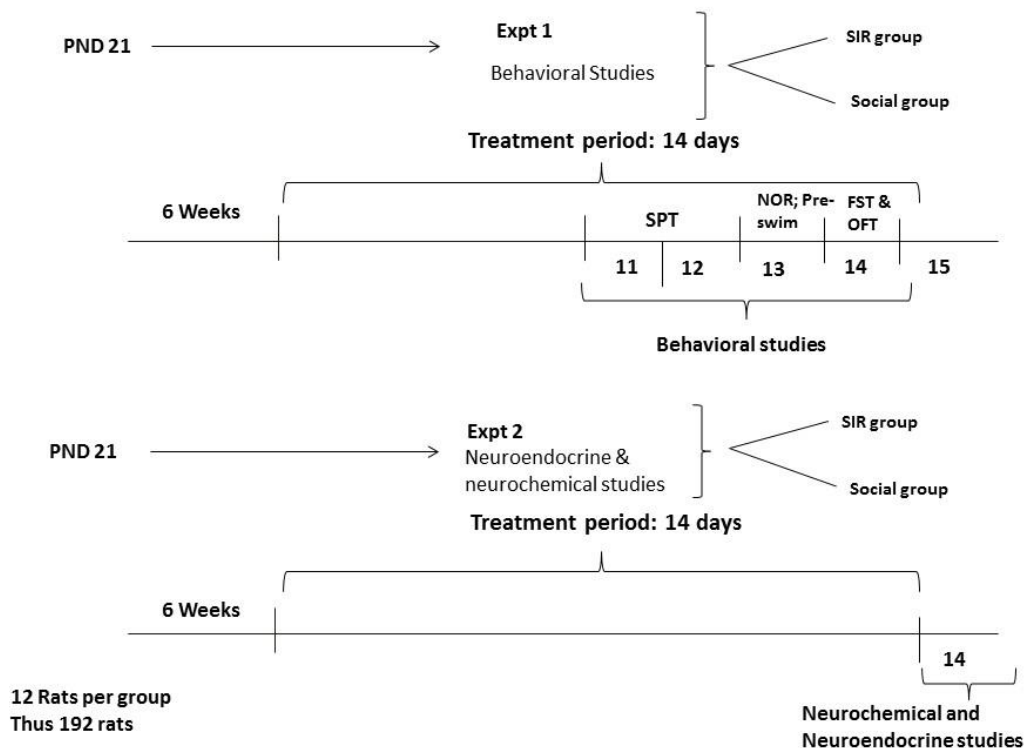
PND 21

Expt 1

Behavioral Studies

SIR group

Social group

Treatment period: 14 days

6 Weeks

SPT

NOR; Pre-swim

FST & OFT

11

12

13

14

15

Behavioral studies

PND 21

Expt 2

Neuroendocrine & neurochemical studies

SIR group

Social group

Treatment period: 14 days

6 Weeks

14

12 Rats per group
Thus 192 rats

Neurochemical and Neuroendocrine studies